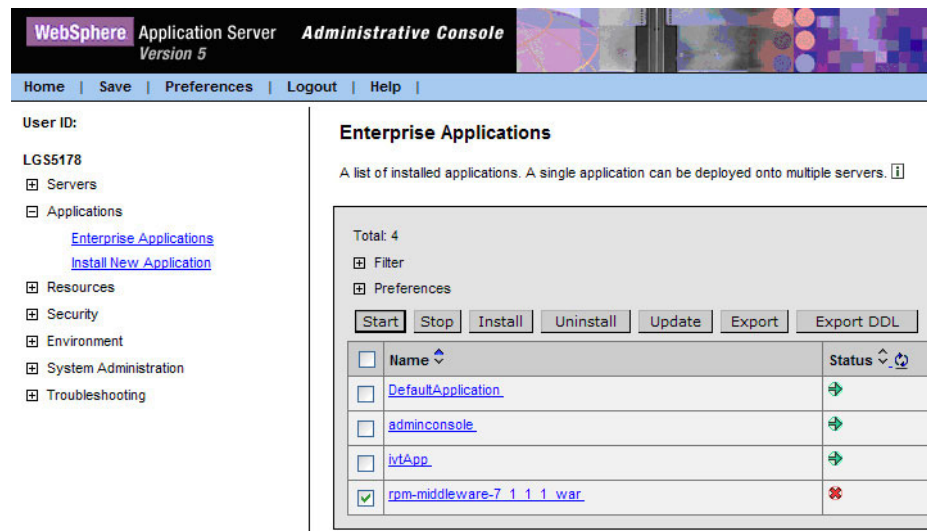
WebSphere Application Server Version 5 Administrative Console

Home | Save | Preferences | Logout | Help |

User ID:

LGS5178

⊞ Servers

⊟ Applications

Enterprise Applications

Install New Application

⊞ Resources

⊞ Security

⊞ Environment

⊞ System Administration

⊞ Troubleshooting

Enterprise Applications

A list of installed applications. A single application can be deployed onto multiple servers. i

Total: 4

⊞ Filter

⊞ Preferences

Start Stop Install Uninstall Update Export Export DDL

| | Name | Status |
|---|---|---|
| ☐ | DefaultApplication | |
| ☐ | adminconsole | |
| ☐ | ivtApp | |
| ☑ | rpm-middleware-7_1_1_1_war | |